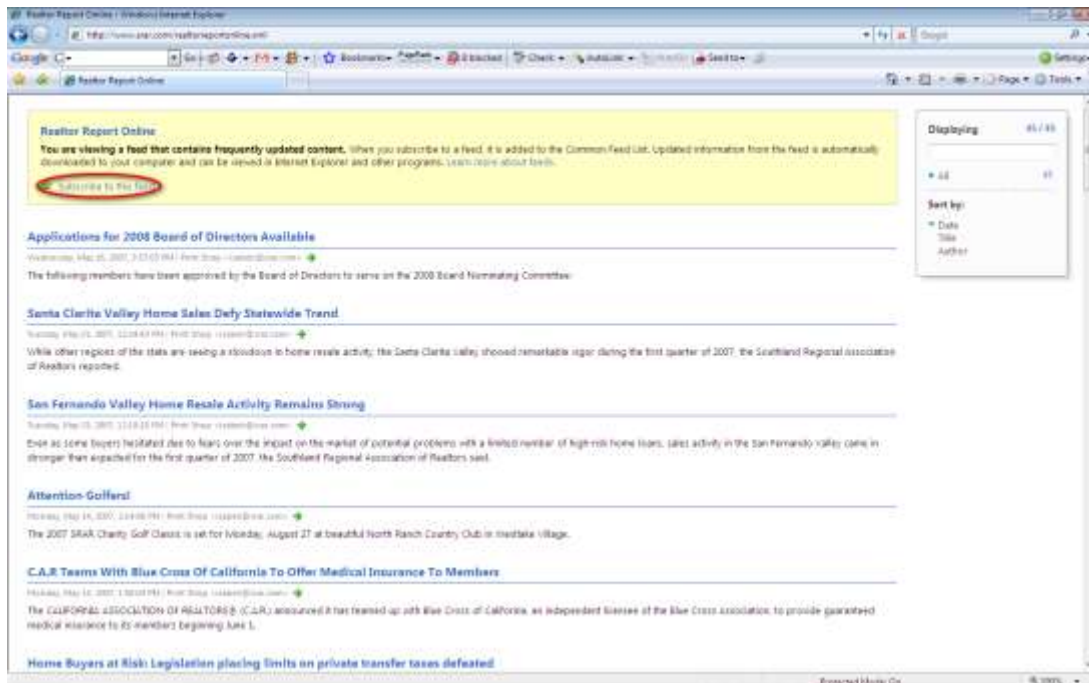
Realtor Report Online - Windows Internet Explorer

http://www.srar.com/realtorreportonline.xml

Google

Bookmarks

Check

AutoLink

Send to

Settings

Realtor Report Online

Page

Tools

Realtor Report Online

You are viewing a feed that contains frequently updated content. When you subscribe to a feed, it is added to the Common Feed List. Updated information from the feed is automatically downloaded to your computer and can be viewed in Internet Explorer and other programs. Learn more about feeds.

Subscribe to this feed

Displaying 45 / 45

• All 45

Sort by:

• Date

Title

Author

Applications for 2008 Board of Directors Available

Wednesday, May 30, 2007, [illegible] PM | Pret Shay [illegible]

The following members have been approved by the Board of Directors to serve on the 2008 Board Nominating Committee:

Santa Clarita Valley Home Sales Defy Statewide Trend

Tuesday, May 29, 2007, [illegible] PM | Pret Shay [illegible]

While other regions of the state are seeing a slowdown in home resale activity, the Santa Clarita Valley showed remarkable vigor during the first quarter of 2007, the Southland Regional Association of Realtors reported.

San Fernando Valley Home Resale Activity Remains Strong

Tuesday, May 29, 2007, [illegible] PM | Pret Shay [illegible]

Even as some buyers hesitated due to fears over the impact on the market of potential problems with a limited number of high-risk home loans, sales activity in the San Fernando Valley came in stronger than expected for the first quarter of 2007, the Southland Regional Association of Realtors said.

Attention Golfers!

Monday, May 14, 2007, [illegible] PM | Pret Shay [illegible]

The 2007 SRAR Charity Golf Classic is set for Monday, August 27 at beautiful North Ranch Country Club in Westlake Village.

C.A.R Teams With Blue Cross Of California To Offer Medical Insurance To Members

Monday, May 14, 2007, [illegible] PM | Pret Shay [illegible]

The CALIFORNIA ASSOCIATION OF REALTORS® (C.A.R.) announced it has teamed up with Blue Cross of California, an independent licensee of the Blue Cross Association, to provide guaranteed medical insurance to its members beginning June 1.

Home Buyers at Risk: Legislation placing limits on private transfer taxes defeated

Protected Mode: On

100%